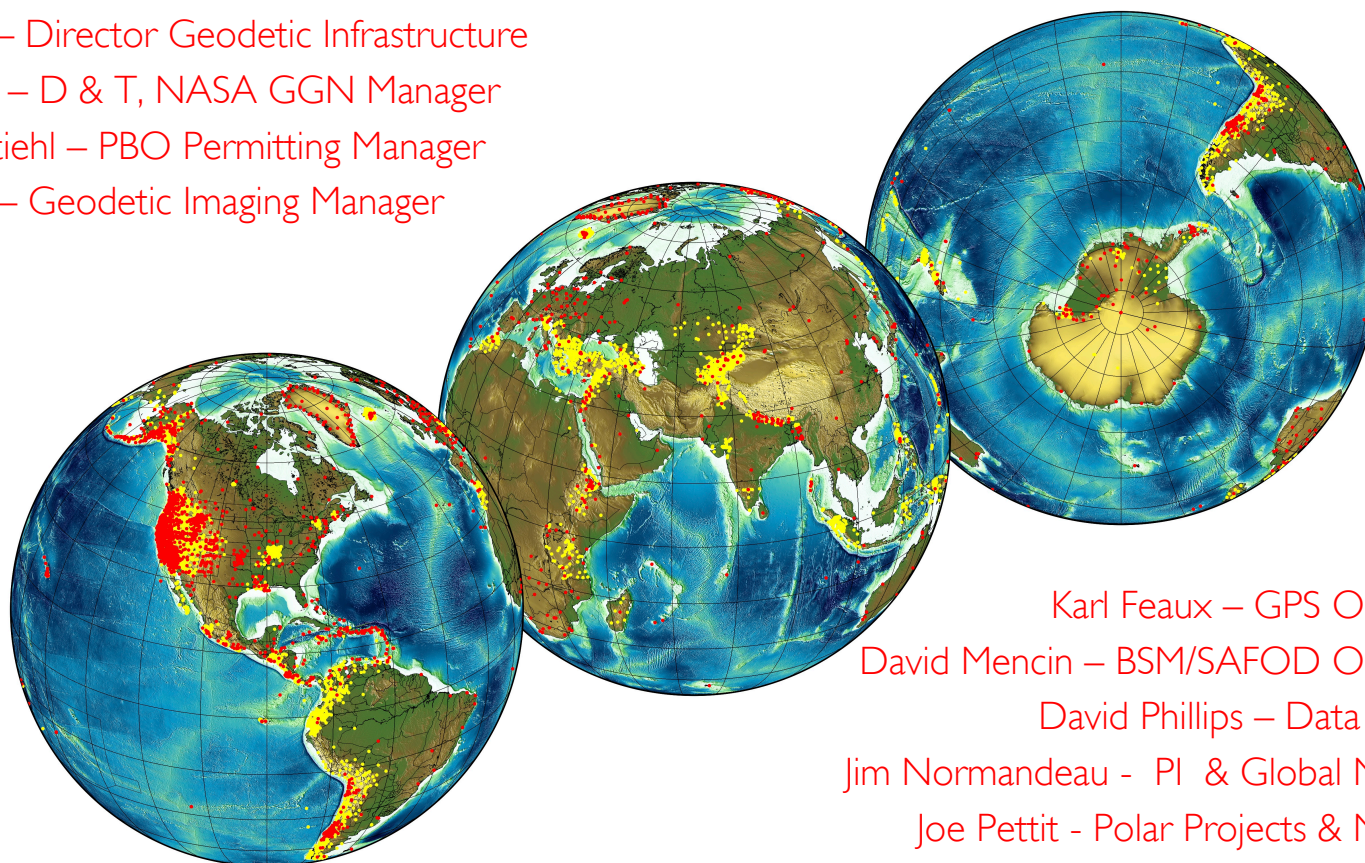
– Director Geodetic Infrastructure
– D & T, NASA GGN Manager
tiehl – PBO Permitting Manager
– Geodetic Imaging Manager

Karl Feaux – GPS O
David Mencin – BSM/SAFOD O
David Phillips – Data
Jim Normandeau - PI & Global N
Joe Pettit - Polar Projects & N